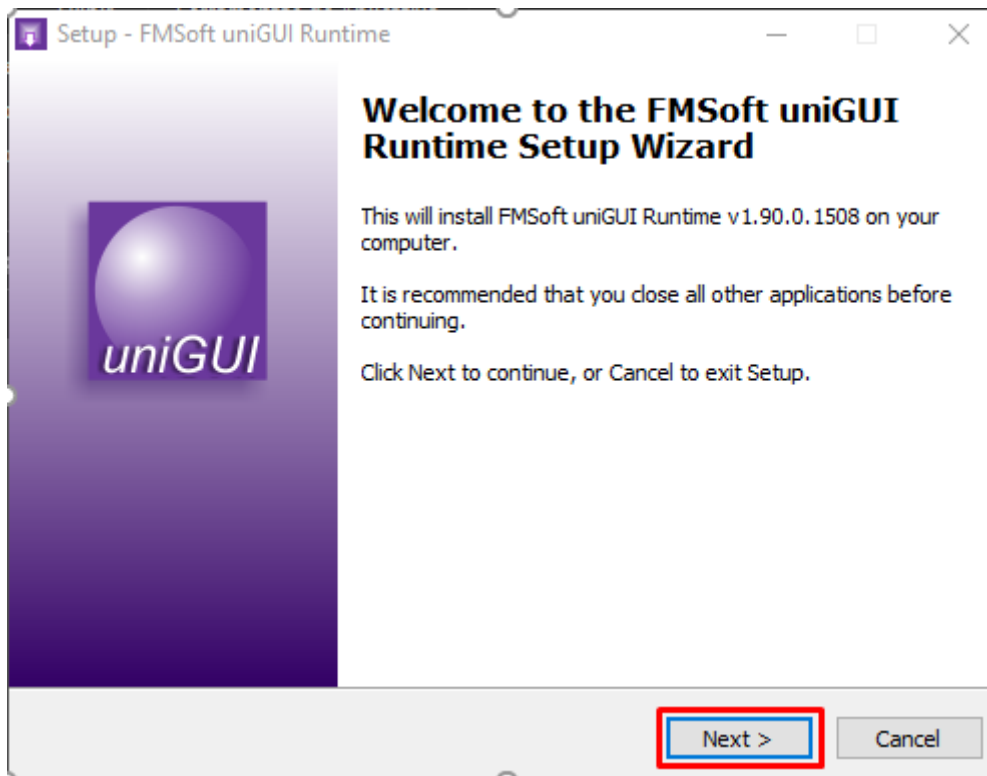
Setup - FMSoft uniGUI Runtime

uniGUI

Welcome to the FMSoft uniGUI Runtime Setup Wizard

This will install FMSoft uniGUI Runtime v1.90.0.1508 on your computer.

It is recommended that you close all other applications before continuing.

Click Next to continue, or Cancel to exit Setup.

Next >

Cancel